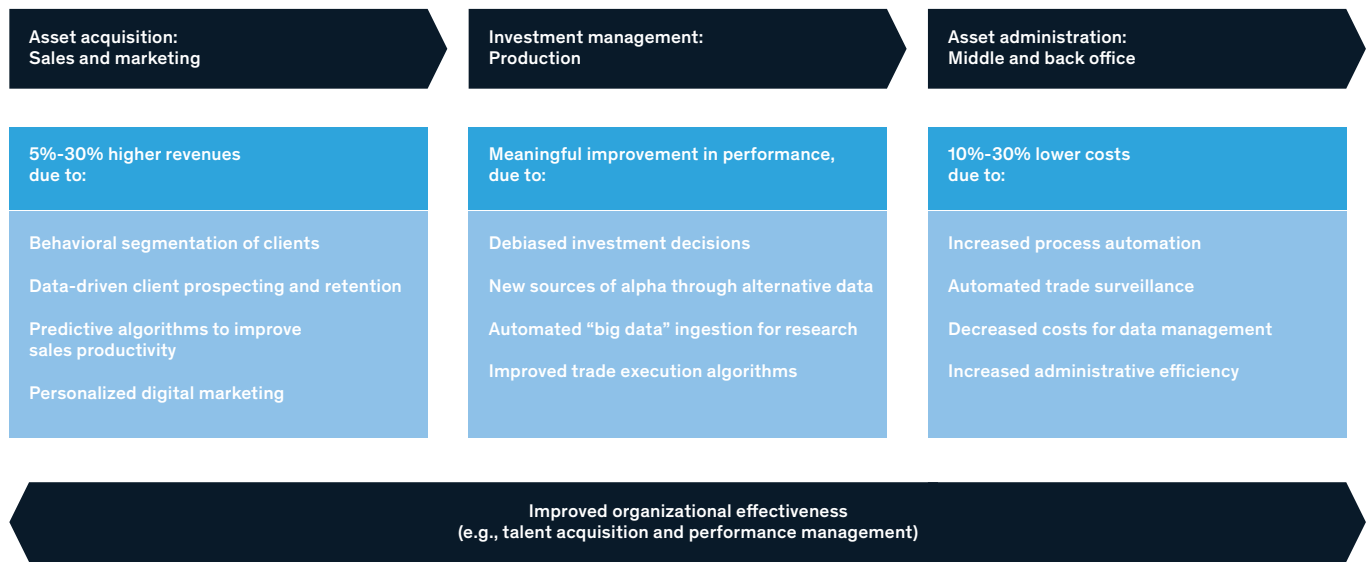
Asset acquisition:
Sales and marketing

5%-30% higher revenues
due to:

Behavioral segmentation of clients

Data-driven client prospecting and retention

Predictive algorithms to improve sales productivity

Personalized digital marketing

Investment management:
Production

Meaningful improvement in performance,
due to:

Debiased investment decisions

New sources of alpha through alternative data

Automated “big data” ingestion for research

Improved trade execution algorithms

Asset administration:
Middle and back office

10%-30% lower costs
due to:

Increased process automation

Automated trade surveillance

Decreased costs for data management

Increased administrative efficiency

Improved organizational effectiveness
(e.g., talent acquisition and performance management)